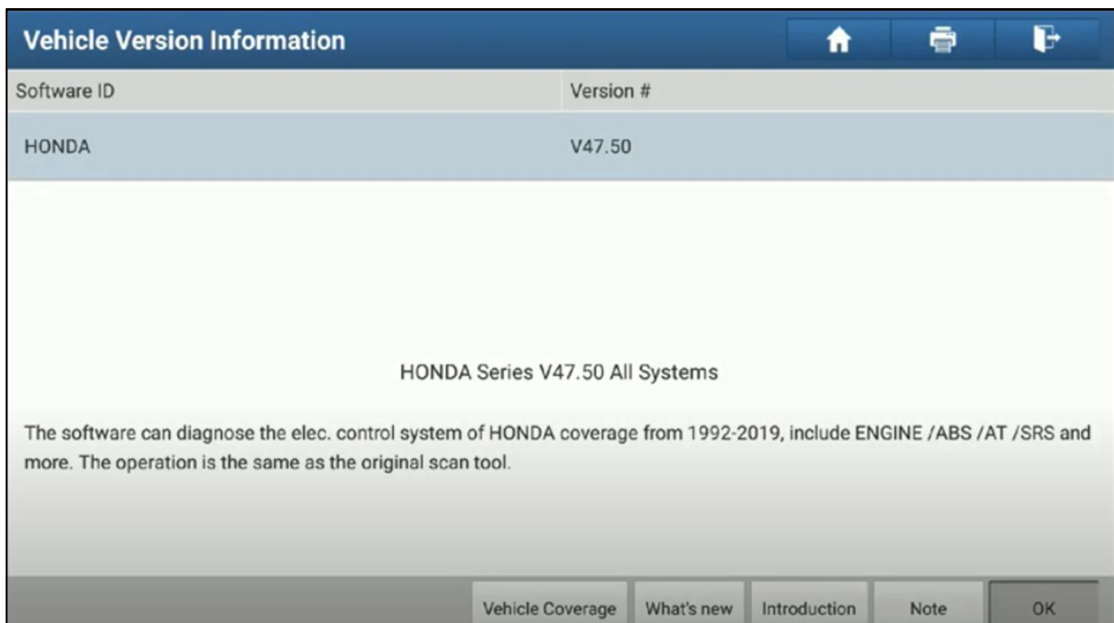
Vehicle Version Information

| Software ID | Version # |
|---|---|
| HONDA | V47.50 |

HONDA Series V47.50 All Systems

The software can diagnose the elec. control system of HONDA coverage from 1992-2019, include ENGINE /ABS /AT /SRS and more. The operation is the same as the original scan tool.

Vehicle Coverage
What's new
Introduction
Note
OK